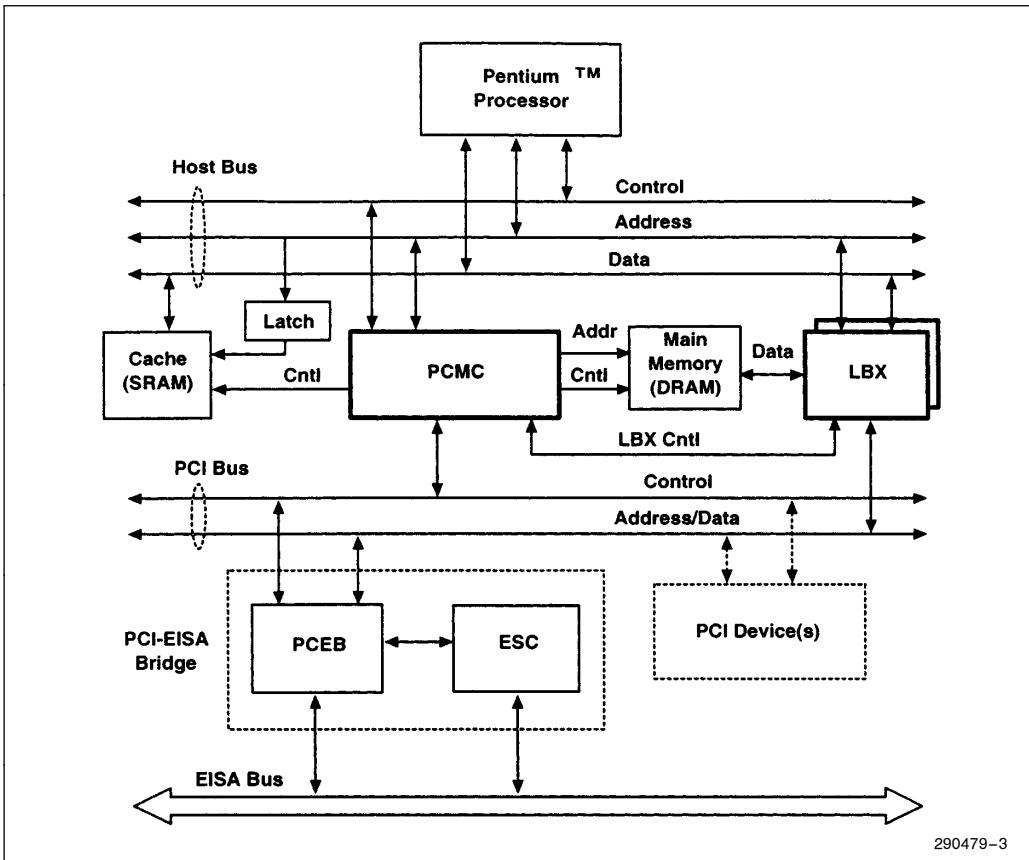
Pentium ™
Processor

Host Bus

Control

Address

Data

Latch

Cache
(SRAM)

Cntl

PCMC

Addr

Cntl

Main
Memory
(DRAM)

Data

LBX

LBX Cntl

PCI Bus

Control

Address/Data

PCI-EISA
Bridge

PCEB

ESC

PCI Device(s)

EISA Bus

290479–3